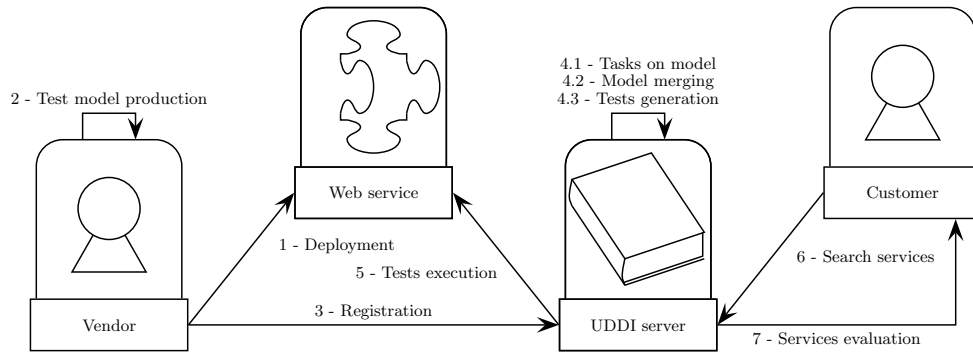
2 - Test model production

Web service

4.1 - Tasks on model
4.2 - Model merging
4.3 - Tests generation

Customer

Vendor

1 - Deployment

5 - Tests execution

3 - Registration

UDDI server

6 - Search services

7 - Services evaluation